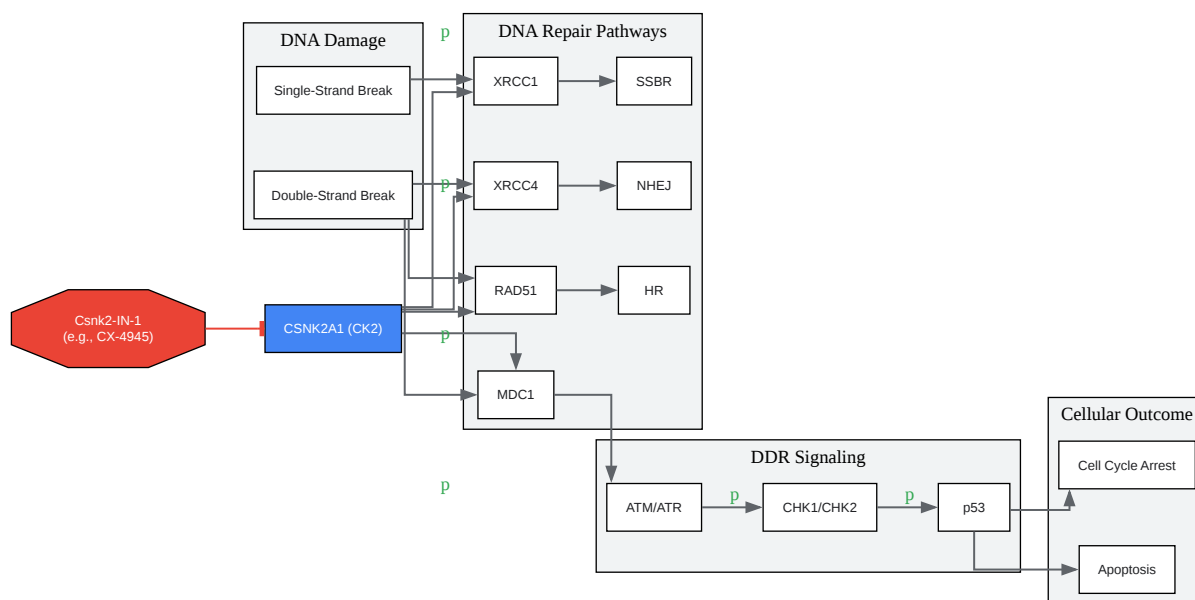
DNA Damage

Single-Strand Break

Double-Strand Break

p

DNA Repair Pathways

XRCC1

SSBR

p

XRCC4

NHEJ

RAD51

HR

Csnk2-IN-1
(e.g., CX-4945)

CSNK2A1 (CK2)

p

MDC1

p

DDR Signaling

ATM/ATR

p

CHK1/CHK2

p

p53

Cellular Outcome

Cell Cycle Arrest

Apoptosis